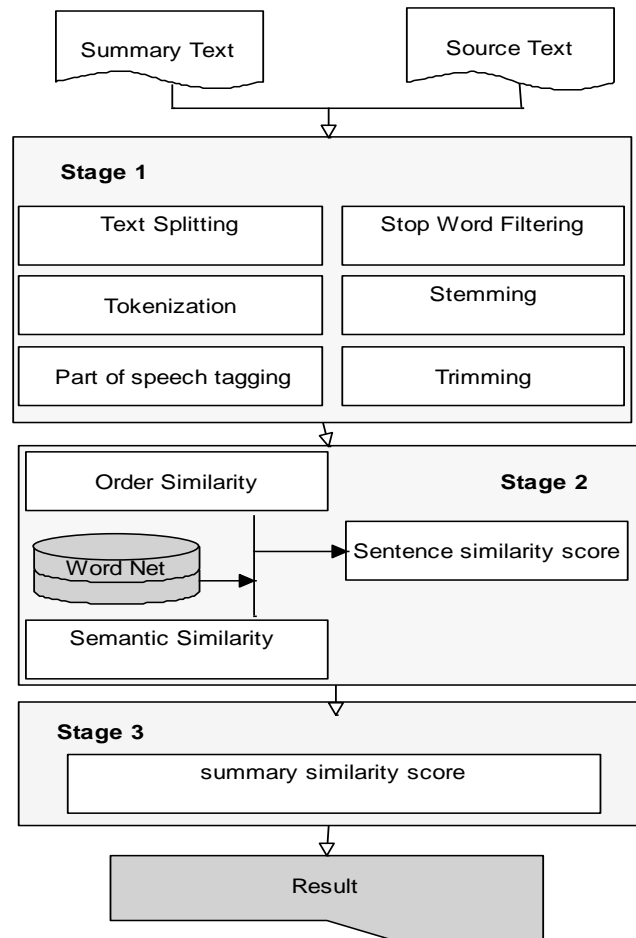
Summary Text

Source Text

Stage 1

Text Splitting

Stop Word Filtering

Tokenization

Stemming

Part of speech tagging

Trimming

Order Similarity

Stage 2

Word Net

Sentence similarity score

Semantic Similarity

Stage 3

summary similarity score

Result